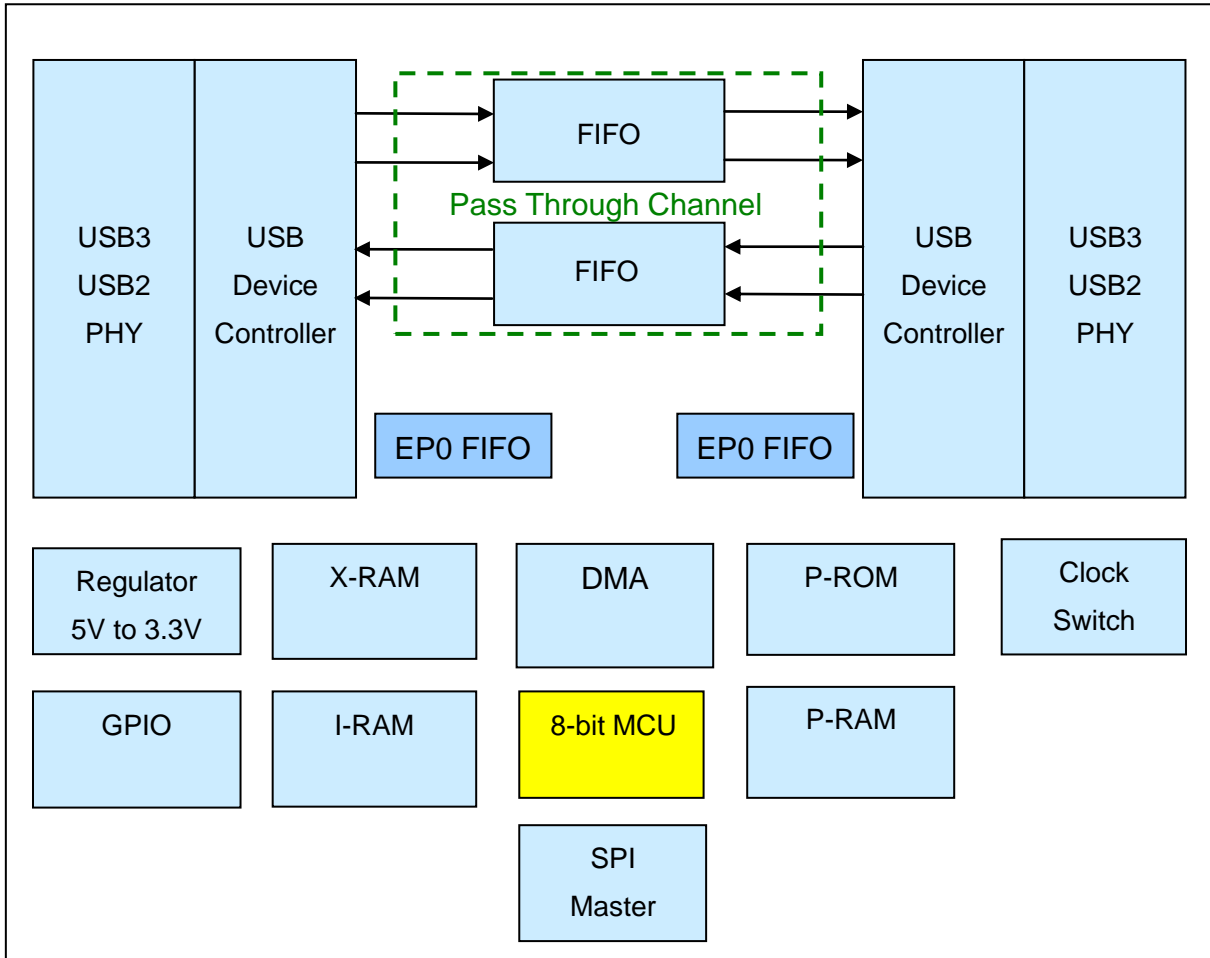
USB3
USB2
PHY

USB
Device
Controller

FIFO

Pass Through Channel

FIFO

USB
Device
Controller

USB3
USB2
PHY

EP0 FIFO

EP0 FIFO

Regulator
5V to 3.3V

X-RAM

DMA

P-ROM

Clock
Switch

GPIO

I-RAM

8-bit MCU

P-RAM

SPI
Master